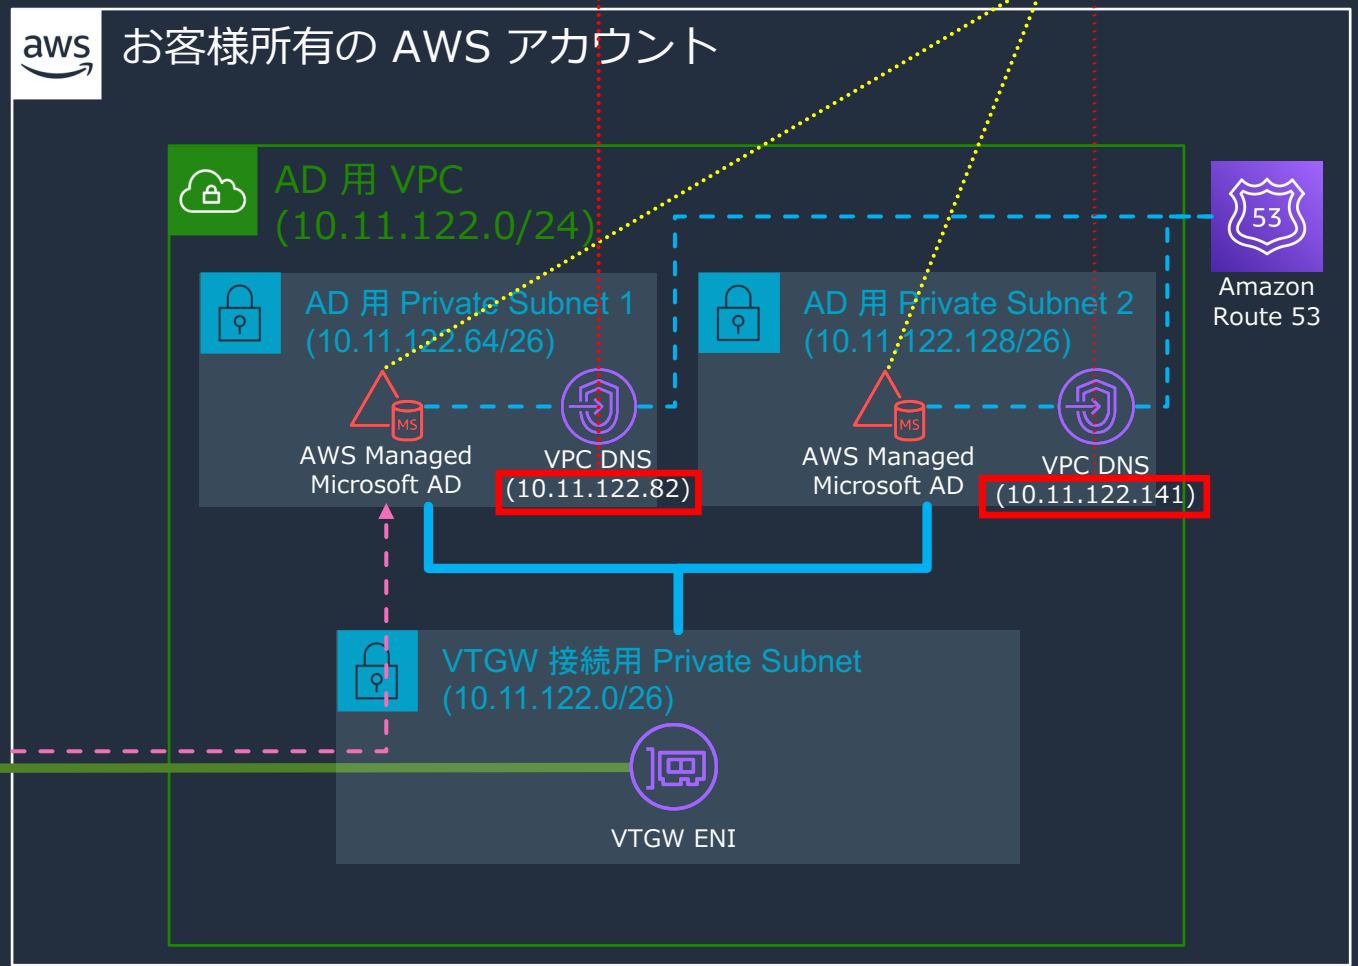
aws お客様所有の AWS アカウント

AD 用 VPC (10.11.122.0/24)

53 Amazon Route 53

AD 用 Private Subnet 1 (10.11.122.64/26)

MS AWS Managed Microsoft AD

VPC DNS (10.11.122.82)

AD 用 Private Subnet 2 (10.11.122.128/26)

MS AWS Managed Microsoft AD

VPC DNS (10.11.122.141)

VTGW 接続用 Private Subnet (10.11.122.0/26)

VTGW ENI